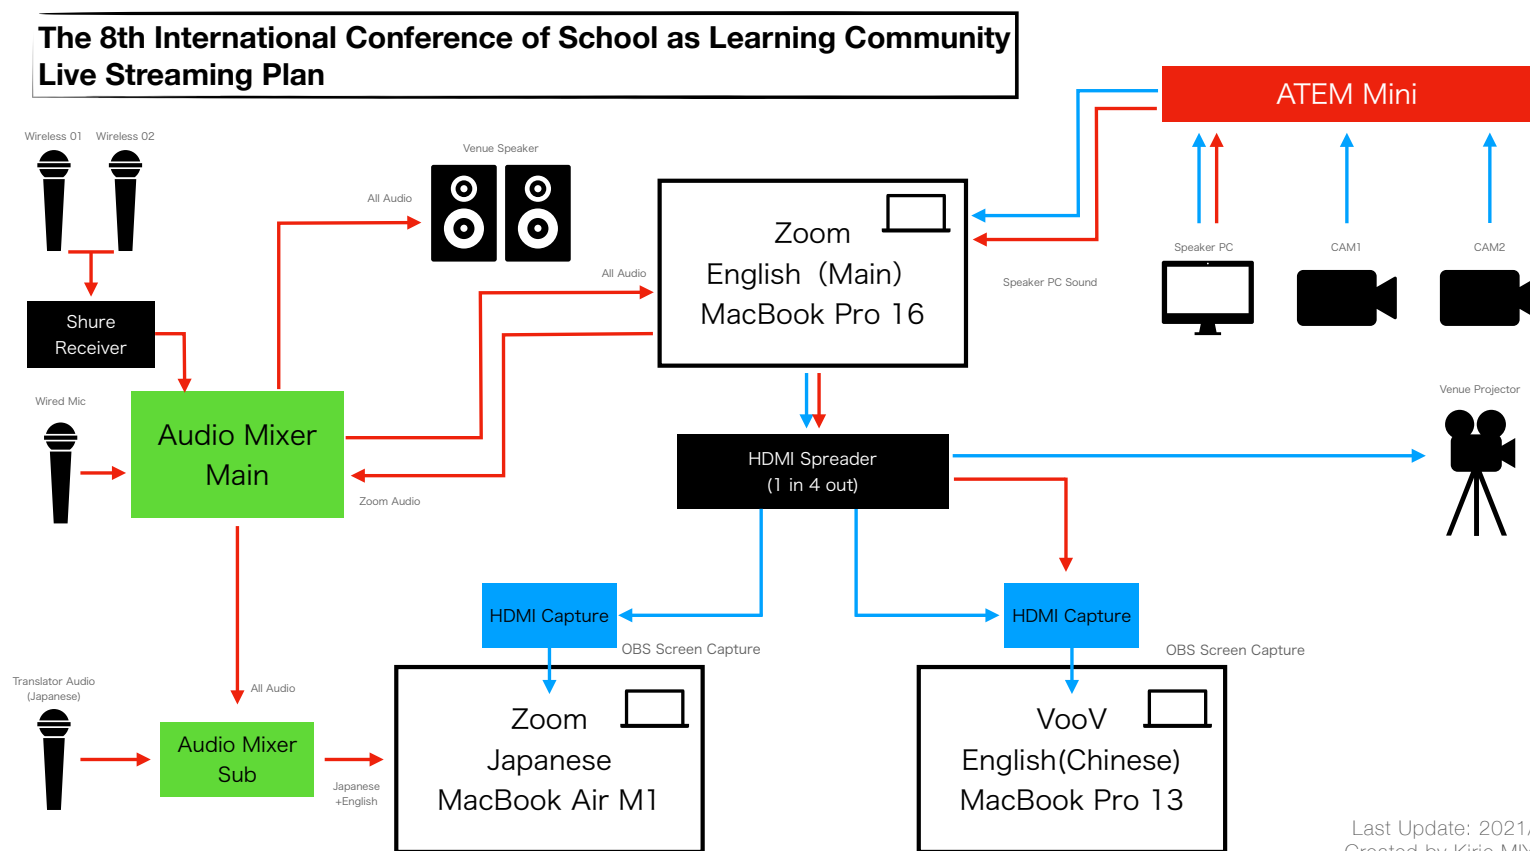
The 8th International Conference of School as Learning Community
Live Streaming Plan

ATEM Mini

Wireless 01 Wireless 02

Venue Speaker

All Audio

Shure Receiver

All Audio

Zoom
English（Main）
MacBook Pro 16

Speaker PC Sound

Speaker PC

CAM1

CAM2

Wired Mic

Audio Mixer
Main

Zoom Audio

HDMI Spreader
(1 in 4 out)

Venue Projector

HDMI Capture

OBS Screen Capture

HDMI Capture

OBS Screen Capture

Translator Audio
(Japanese)

All Audio

Audio Mixer
Sub

Japanese
+English

Zoom
Japanese
MacBook Air M1

VooV
English(Chinese)
MacBook Pro 13

Last Update: 2021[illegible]
Created by Kirio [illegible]